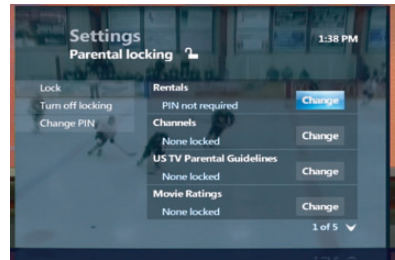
Settings
Parental locking

1:38 PM

Lock
Turn off locking
Change PIN

Rentals
PIN not required
Change

Channels
None locked
Change

US TV Parental Guidelines
None locked
Change

Movie Ratings
None locked
Change

1 of 5